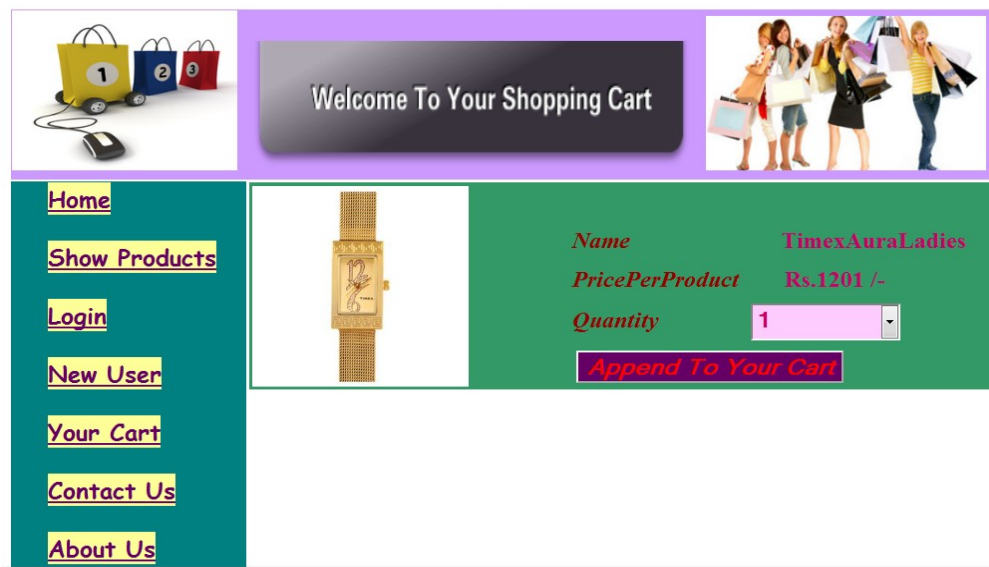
1 2 3

Welcome To Your Shopping Cart

Home

Show Products

Login

New User

Your Cart

Contact Us

About Us

TIMEX

| Name | TimexAuraLadies |
|---|---|
| PricePerProduct | Rs.1201 /- |
| Quantity | 1 |

Append To Your Cart